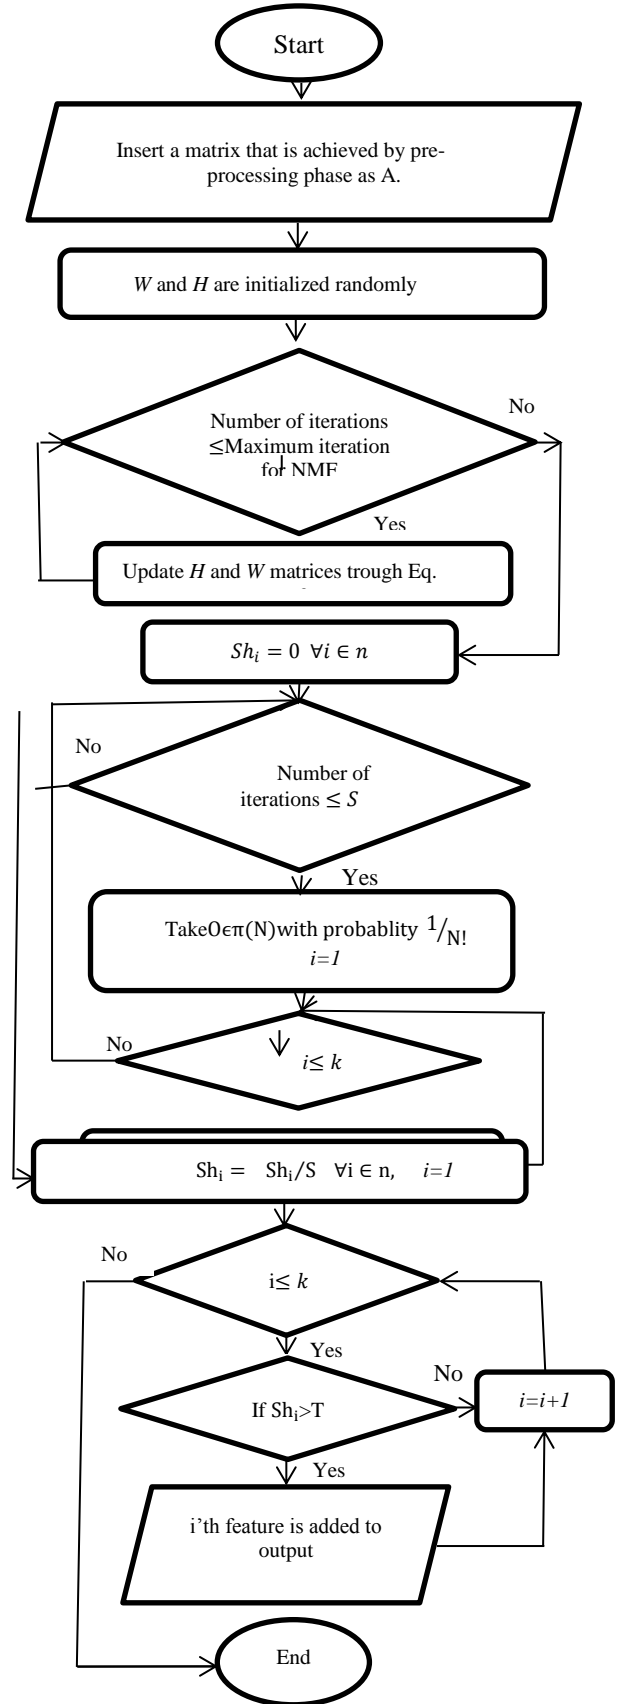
Start

Insert a matrix that is achieved by preprocessing phase as A.

$W$ and $H$ are initialized randomly

Number of iterations ≤Maximum iteration for NMF

No

Yes

Update $H$ and $W$ matrices trough Eq.

$Sh_i = 0 \ \forall i \in n$

No

Number of iterations $\leq S$

Yes

Take$O \epsilon \pi(N)$with probablity $^1/_{N!}$
$i=1$

No

$i \leq k$

$Sh_i = Sh_i/S \ \ \forall i \in n, \ \ i=1$

No

i≤ $k$

Yes

No

If $Sh_i$>T

$i=i+1$

Yes

i'th feature is added to output

End